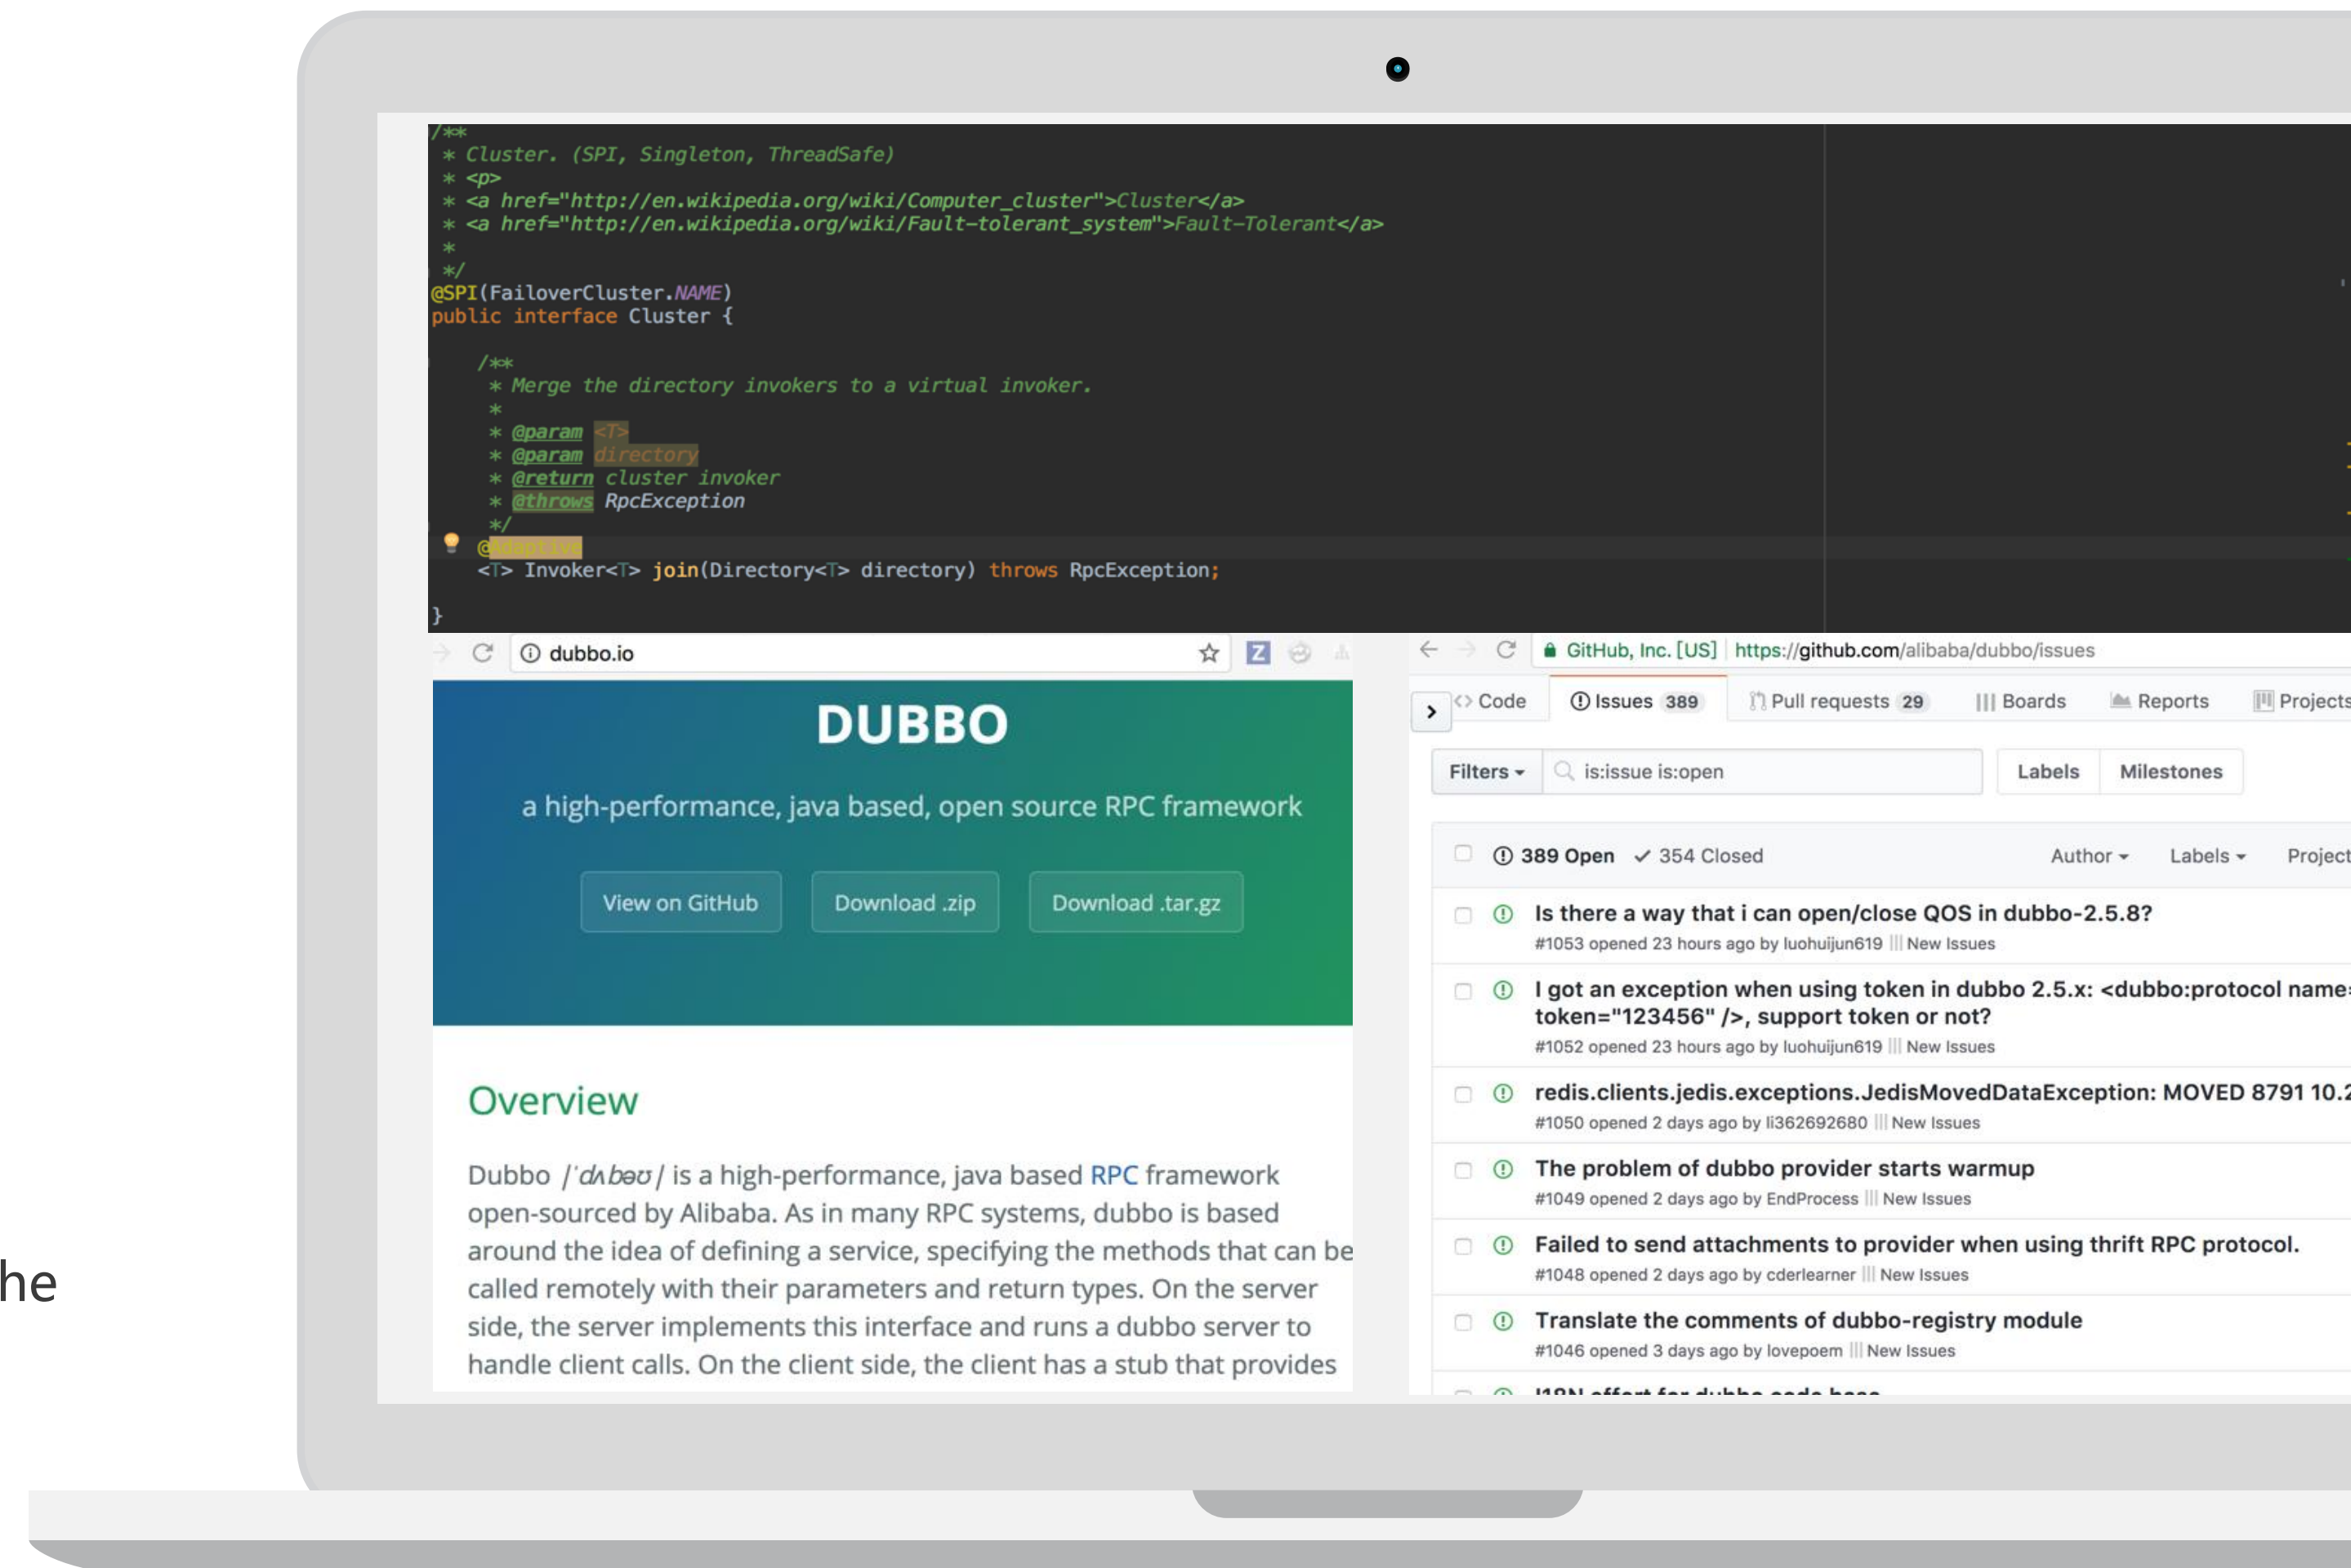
/**
* Cluster. (SPI, Singleton, ThreadSafe)
* <p>
* <a href="http://en.wikipedia.org/wiki/Computer_cluster">Cluster</a>
* <a href="http://en.wikipedia.org/wiki/Fault-tolerant_system">Fault-Tolerant</a>
*
*/
@SPI(FailoverCluster.NAME)
public interface Cluster {

/**
* Merge the directory invokers to a virtual invoker.
*
* @param <T>
* @param directory
* @return cluster invoker
* @throws RpcException
*/
@Adaptive
<T> Invoker<T> join(Directory<T> directory) throws RpcException;

}

dubbo.io

DUBBO

a high-performance, java based, open source RPC framework

View on GitHub
Download .zip
Download .tar.gz

Overview

Dubbo /ˈdʌbəʊ/ is a high-performance, java based RPC framework open-sourced by Alibaba. As in many RPC systems, dubbo is based around the idea of defining a service, specifying the methods that can be called remotely with their parameters and return types. On the server side, the server implements this interface and runs a dubbo server to handle client calls. On the client side, the client has a stub that provides

GitHub, Inc. [US] https://github.com/alibaba/dubbo/issues

Code
Issues 389
Pull requests 29
Boards
Reports
Projects

Filters
is:issue is:open
Labels
Milestones

389 Open
354 Closed
Author
Labels
Project

Is there a way that i can open/close QOS in dubbo-2.5.8?
#1053 opened 23 hours ago by luohuijun619 New Issues

I got an exception when using token in dubbo 2.5.x: <dubbo:protocol name= token="123456" />, support token or not?
#1052 opened 23 hours ago by luohuijun619 New Issues

redis.clients.jedis.exceptions.JedisMovedDataException: MOVED 8791 10.2
#1050 opened 2 days ago by li362692680 New Issues

The problem of dubbo provider starts warmup
#1049 opened 2 days ago by EndProcess New Issues

Failed to send attachments to provider when using thrift RPC protocol.
#1048 opened 2 days ago by cderlearner New Issues

Translate the comments of dubbo-registry module
#1046 opened 3 days ago by lovepoem New Issues

I18N effort for dubbo code base

he